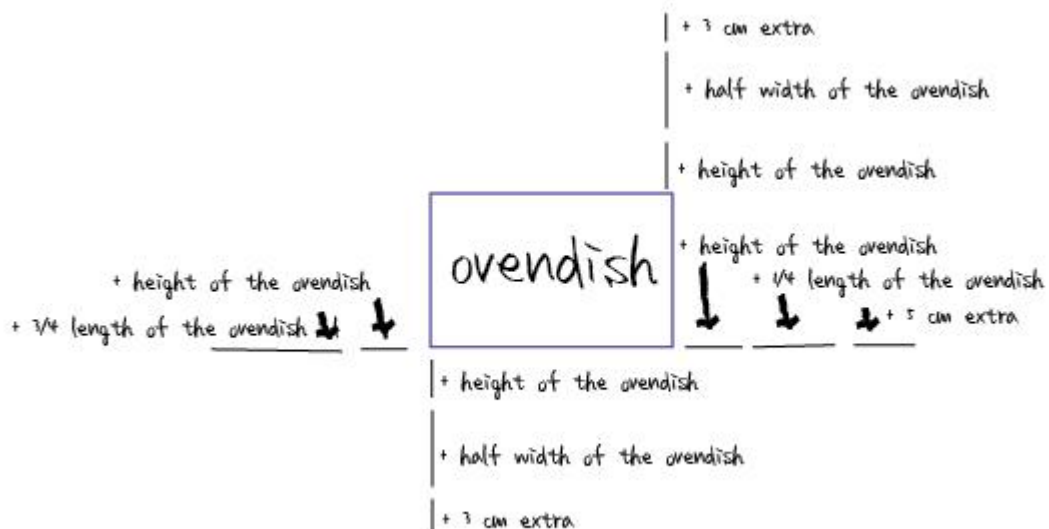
+ 3 cm extra

+ half width of the ovendish

+ height of the ovendish

+ height of the ovendish

ovendish

+ height of the ovendish

+ 3/4 length of the ovendish

+ 1/4 length of the ovendish

+ 5 cm extra

+ height of the ovendish

+ half width of the ovendish

+ 3 cm extra